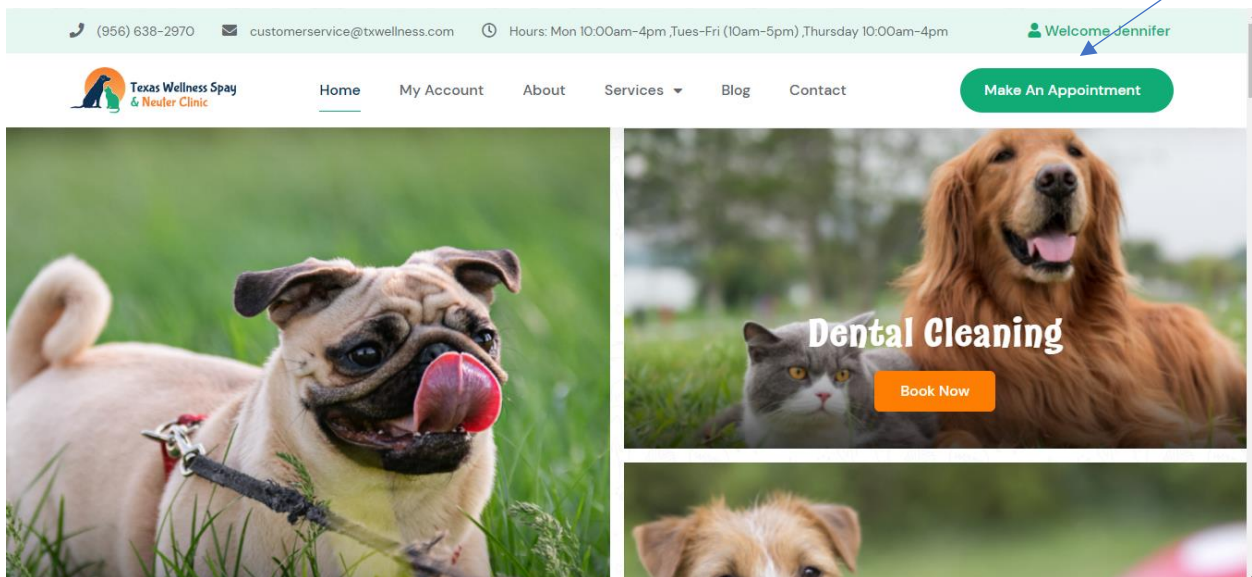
(956) 638-2970 customerservice@txwellness.com Hours: Mon 10:00am-4pm ,Tues-Fri (10am-5pm) ,Thursday 10:00am-4pm Welcome Jennifer

Texas Wellness Spay & Neuter Clinic

Home My Account About Services Blog Contact

Make An Appointment

Dental Cleaning

Book Now